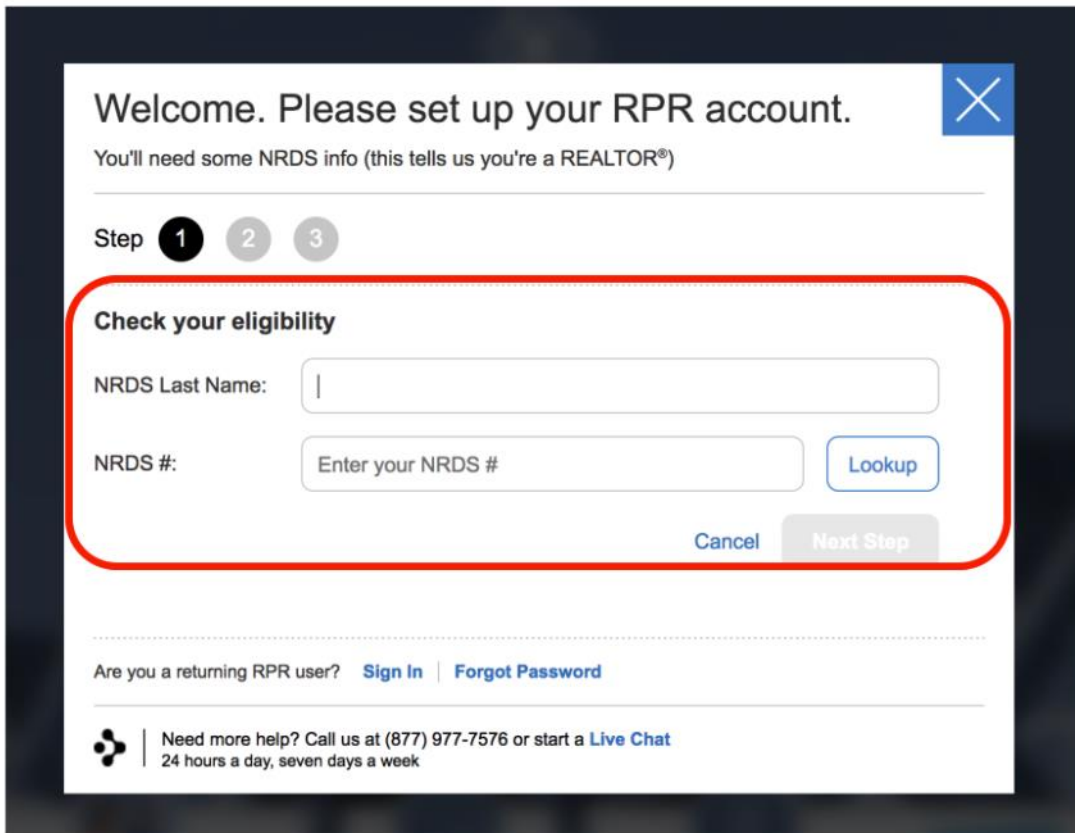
Welcome. Please set up your RPR account.

You'll need some NRDS info (this tells us you're a REALTOR®)

Step 1 2 3

Check your eligibility

NRDS Last Name:

NRDS #: Enter your NRDS # Lookup

Cancel Next Step

Are you a returning RPR user? Sign In | Forgot Password

Need more help? Call us at (877) 977-7576 or start a Live Chat
24 hours a day, seven days a week